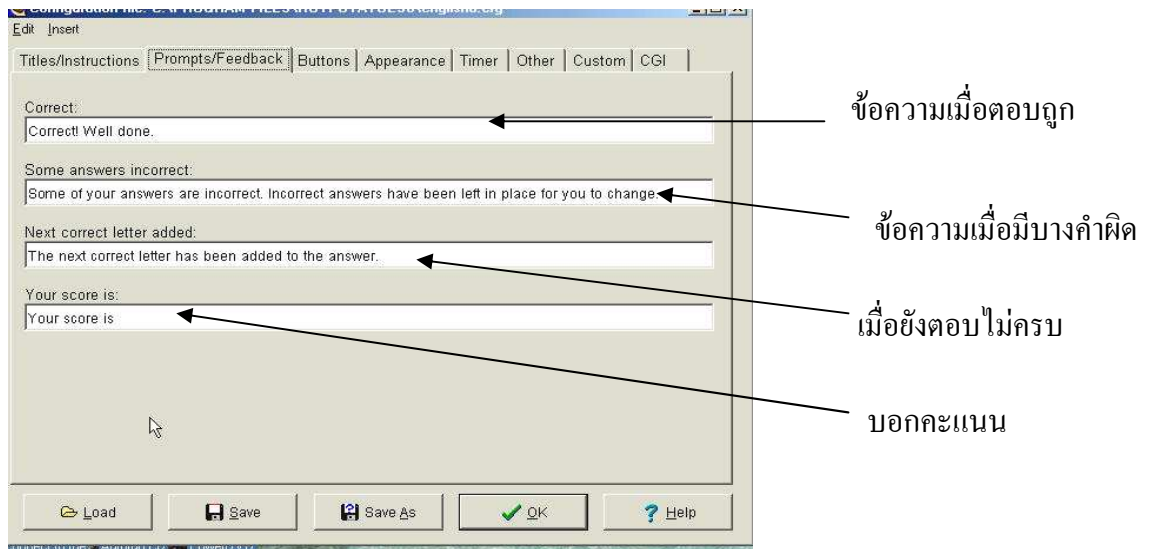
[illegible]
Edit Insert
Titles/Instructions | Prompts/Feedback | Buttons | Appearance | Timer | Other | Custom | CGI

Correct:
Correct! Well done.

Some answers incorrect:
Some of your answers are incorrect. Incorrect answers have been left in place for you to change.

Next correct letter added:
The next correct letter has been added to the answer.

Your score is:
Your score is

Load
Save
Save As
OK
Help

ข้อความเมื่อตอบถูก

ข้อความเมื่อมีบางคำผิด

เมื่อยังตอบไม่ครบ

บอกคะแนน